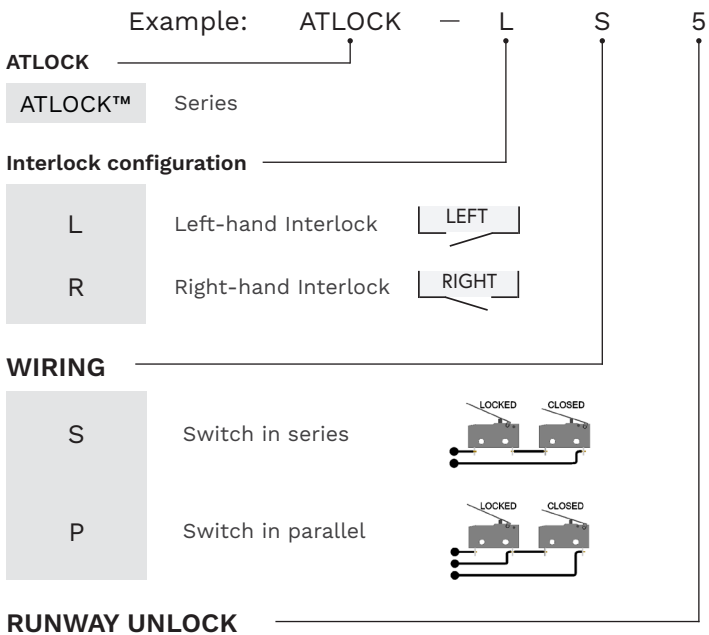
Example: ATLOCK — L S 5

ATLOCK

ATLOCK™ Series

Interlock configuration

L Left-hand Interlock LEFT

R Right-hand Interlock RIGHT

WIRING

S Switch in series LOCKED CLOSED

P Switch in parallel LOCKED CLOSED

RUNWAY UNLOCK